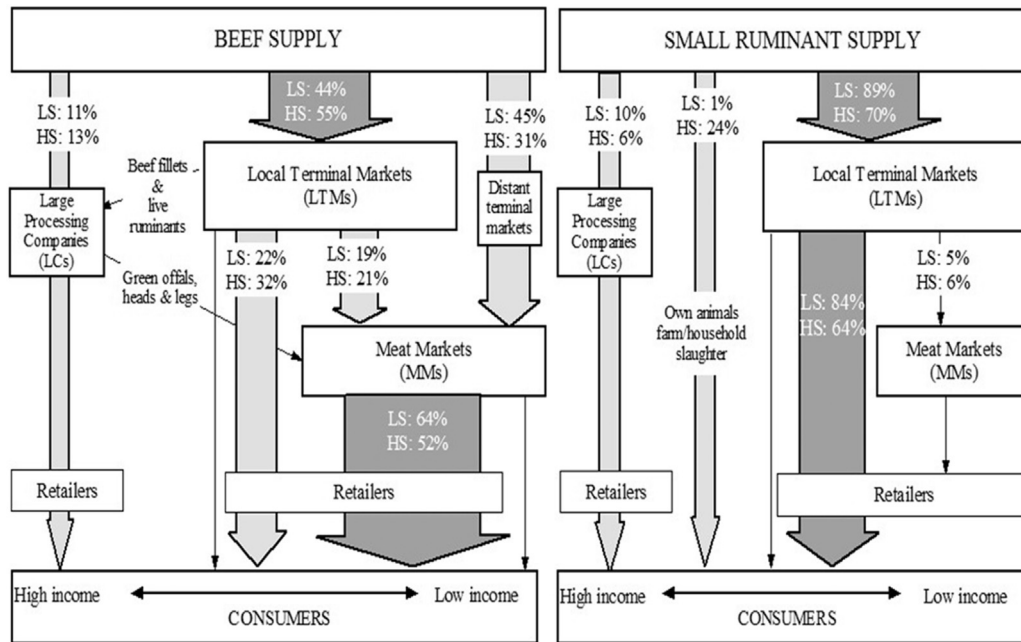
BEEF SUPPLY

LS: 44%
HS: 55%

LS: 11%
HS: 13%

LS: 45%
HS: 31%

Beef fillets & live ruminants

Local Terminal Markets (LTMs)

Large Processing Companies (LCs)

Distant terminal markets

Green offals, heads & legs

LS: 22%
HS: 32%

LS: 19%
HS: 21%

Meat Markets (MMs)

LS: 64%
HS: 52%

Retailers

Retailers

High income

Low income

CONSUMERS

SMALL RUMINANT SUPPLY

LS: 10%
HS: 6%

LS: 1%
HS: 24%

LS: 89%
HS: 70%

Local Terminal Markets (LTMs)

Large Processing Companies (LCs)

LS: 5%
HS: 6%

Own animals farm/household slaughter

LS: 84%
HS: 64%

Meat Markets (MMs)

Retailers

Retailers

High income

Low income

CONSUMERS